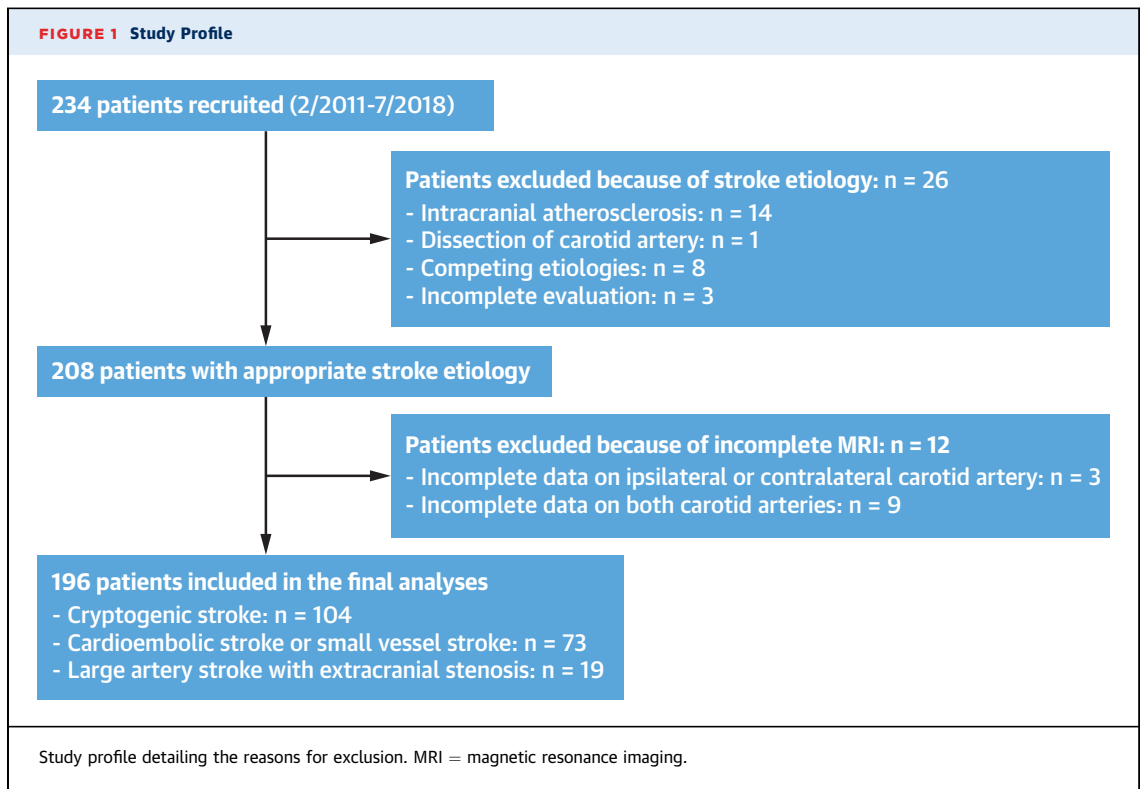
FIGURE 1 Study Profile

234 patients recruited (2/2011-7/2018)

Patients excluded because of stroke etiology: n = 26
- Intracranial atherosclerosis: n = 14
- Dissection of carotid artery: n = 1
- Competing etiologies: n = 8
- Incomplete evaluation: n = 3

208 patients with appropriate stroke etiology

Patients excluded because of incomplete MRI: n = 12
- Incomplete data on ipsilateral or contralateral carotid artery: n = 3
- Incomplete data on both carotid arteries: n = 9

196 patients included in the final analyses
- Cryptogenic stroke: n = 104
- Cardioembolic stroke or small vessel stroke: n = 73
- Large artery stroke with extracranial stenosis: n = 19

Study profile detailing the reasons for exclusion. MRI = magnetic resonance imaging.